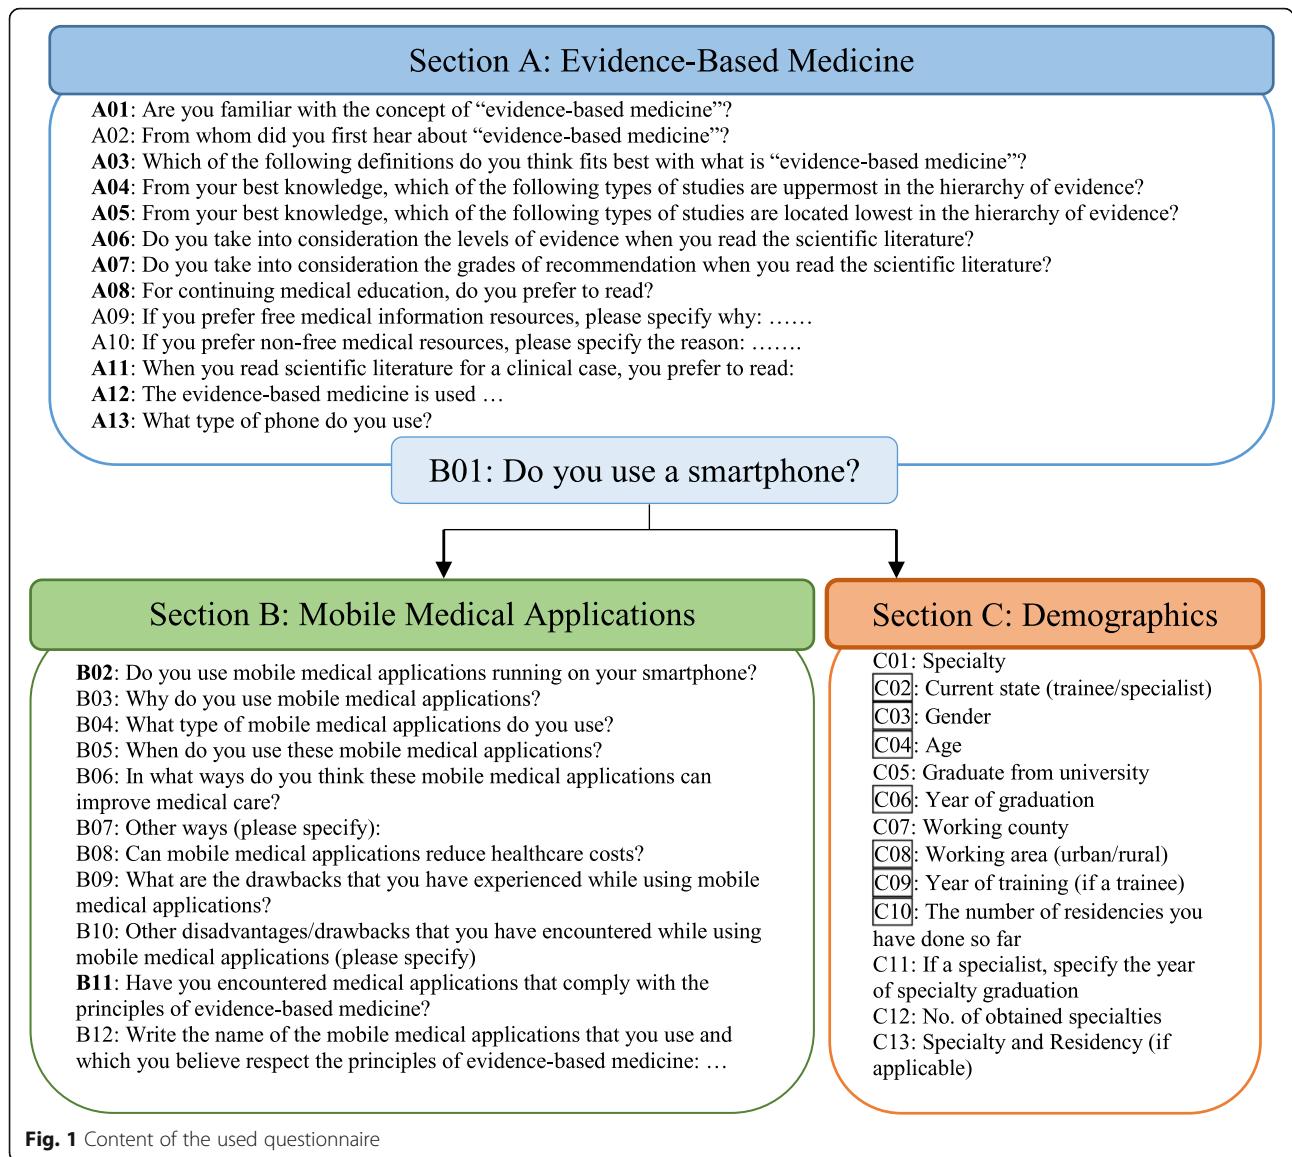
Section A: Evidence-Based Medicine

A01: Are you familiar with the concept of “evidence-based medicine”?
A02: From whom did you first hear about “evidence-based medicine”?
A03: Which of the following definitions do you think fits best with what is “evidence-based medicine”?
A04: From your best knowledge, which of the following types of studies are uppermost in the hierarchy of evidence?
A05: From your best knowledge, which of the following types of studies are located lowest in the hierarchy of evidence?
A06: Do you take into consideration the levels of evidence when you read the scientific literature?
A07: Do you take into consideration the grades of recommendation when you read the scientific literature?
A08: For continuing medical education, do you prefer to read?
A09: If you prefer free medical information resources, please specify why: ……
A10: If you prefer non-free medical resources, please specify the reason: …….
A11: When you read scientific literature for a clinical case, you prefer to read:
A12: The evidence-based medicine is used …
A13: What type of phone do you use?

B01: Do you use a smartphone?

Section B: Mobile Medical Applications

B02: Do you use mobile medical applications running on your smartphone?
B03: Why do you use mobile medical applications?
B04: What type of mobile medical applications do you use?
B05: When do you use these mobile medical applications?
B06: In what ways do you think these mobile medical applications can improve medical care?
B07: Other ways (please specify):
B08: Can mobile medical applications reduce healthcare costs?
B09: What are the drawbacks that you have experienced while using mobile medical applications?
B10: Other disadvantages/drawbacks that you have encountered while using mobile medical applications (please specify)
B11: Have you encountered medical applications that comply with the principles of evidence-based medicine?
B12: Write the name of the mobile medical applications that you use and which you believe respect the principles of evidence-based medicine: …

Section C: Demographics

C01: Specialty
C02: Current state (trainee/specialist)
C03: Gender
C04: Age
C05: Graduate from university
C06: Year of graduation
C07: Working county
C08: Working area (urban/rural)
C09: Year of training (if a trainee)
C10: The number of residencies you have done so far
C11: If a specialist, specify the year of specialty graduation
C12: No. of obtained specialties
C13: Specialty and Residency (if applicable)

Fig. 1 Content of the used questionnaire